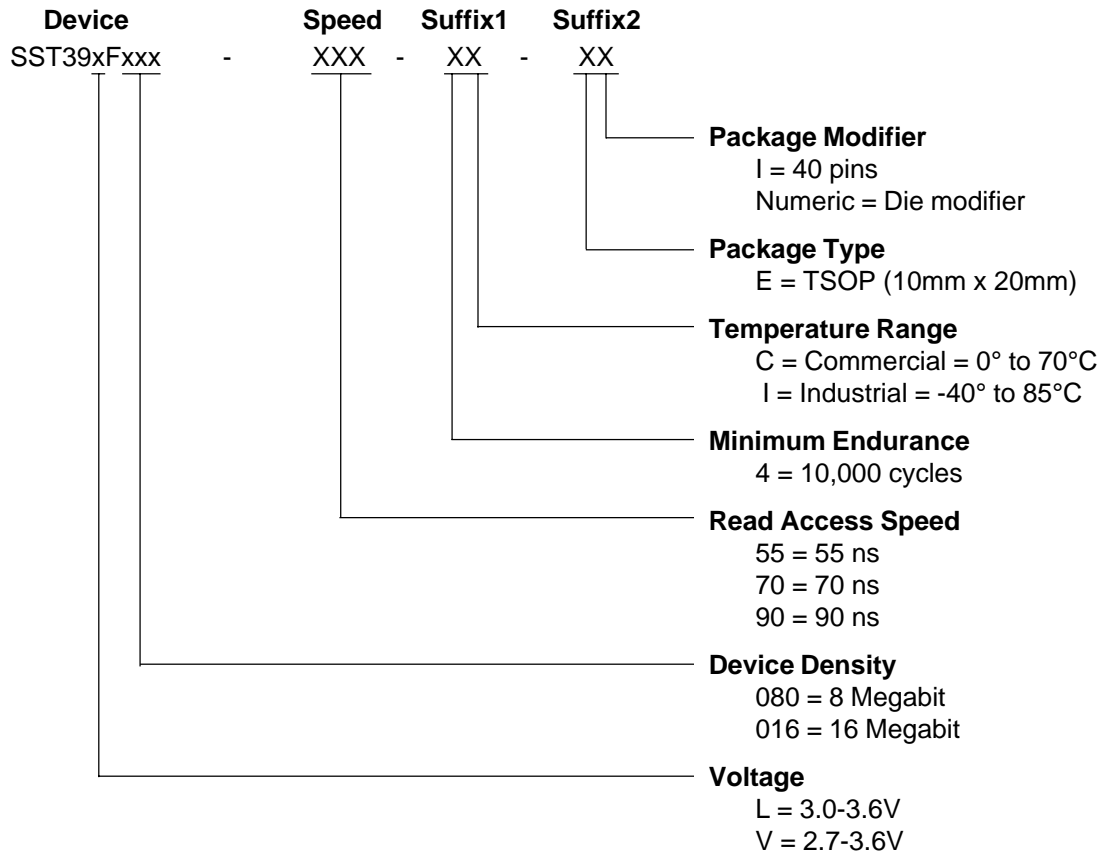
Device Speed Suffix1 Suffix2
SST39xFxxx - XXX - XX - XX

Package Modifier
I = 40 pins
Numeric = Die modifier

Package Type
E = TSOP (10mm x 20mm)

Temperature Range
C = Commercial = 0° to 70°C
I = Industrial = -40° to 85°C

Minimum Endurance
4 = 10,000 cycles

Read Access Speed
55 = 55 ns
70 = 70 ns
90 = 90 ns

Device Density
080 = 8 Megabit
016 = 16 Megabit

Voltage
L = 3.0-3.6V
V = 2.7-3.6V